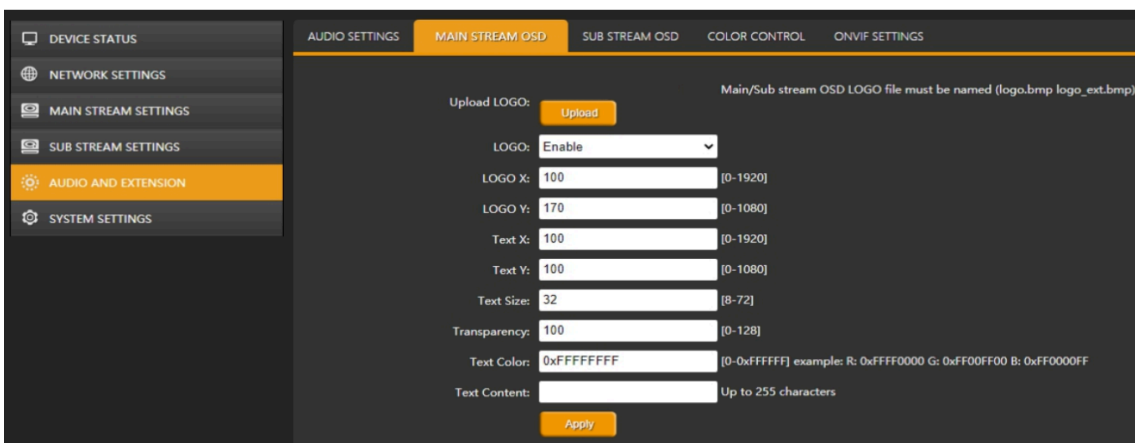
DEVICE STATUS
NETWORK SETTINGS
MAIN STREAM SETTINGS
SUB STREAM SETTINGS
AUDIO AND EXTENSION
SYSTEM SETTINGS

AUDIO SETTINGS | MAIN STREAM OSD | SUB STREAM OSD | COLOR CONTROL | ONVIF SETTINGS

Upload LOGO: Upload
Main/Sub stream OSD LOGO file must be named (logo.bmp logo_ext.bmp)

LOGO: Enable
LOGO X: 100 [0-1920]
LOGO Y: 170 [0-1080]
Text X: 100 [0-1920]
Text Y: 100 [0-1080]
Text Size: 32 [8-72]
Transparency: 100 [0-128]
Text Color: 0xFFFFFFFF [0-0xFFFFFF] example: R: 0xFFFF0000 G: 0xFF00FF00 B: 0xFF0000FF
Text Content: Up to 255 characters
Apply